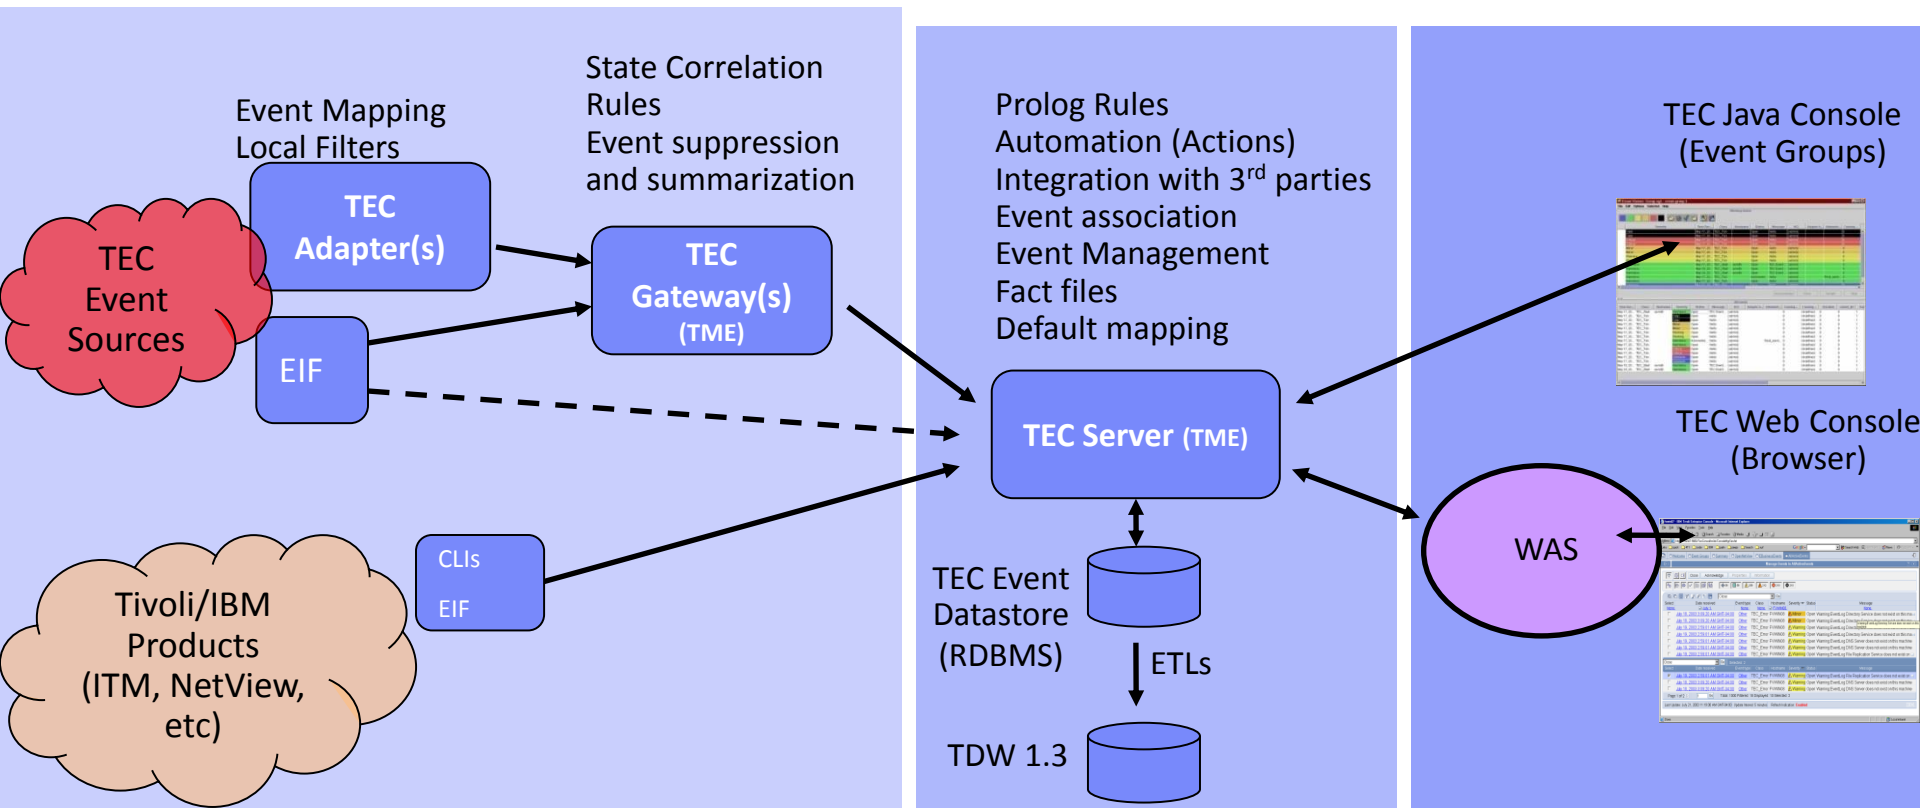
Event Mapping
Local Filters

State Correlation
Rules
Event suppression
and summarization

TEC
Event
Sources

TEC
Adapter(s)

EIF

TEC
Gateway(s)
(TME)

Prolog Rules
Automation (Actions)
Integration with 3$^{rd}$ parties
Event association
Event Management
Fact files
Default mapping

TEC Server (TME)

TEC Java Console
(Event Groups)

TEC Web Console
(Browser)

WAS

Tivoli/IBM
Products
(ITM, NetView,
etc)

CLIs
EIF

TEC Event
Datastore
(RDBMS)

ETLs

TDW 1.3